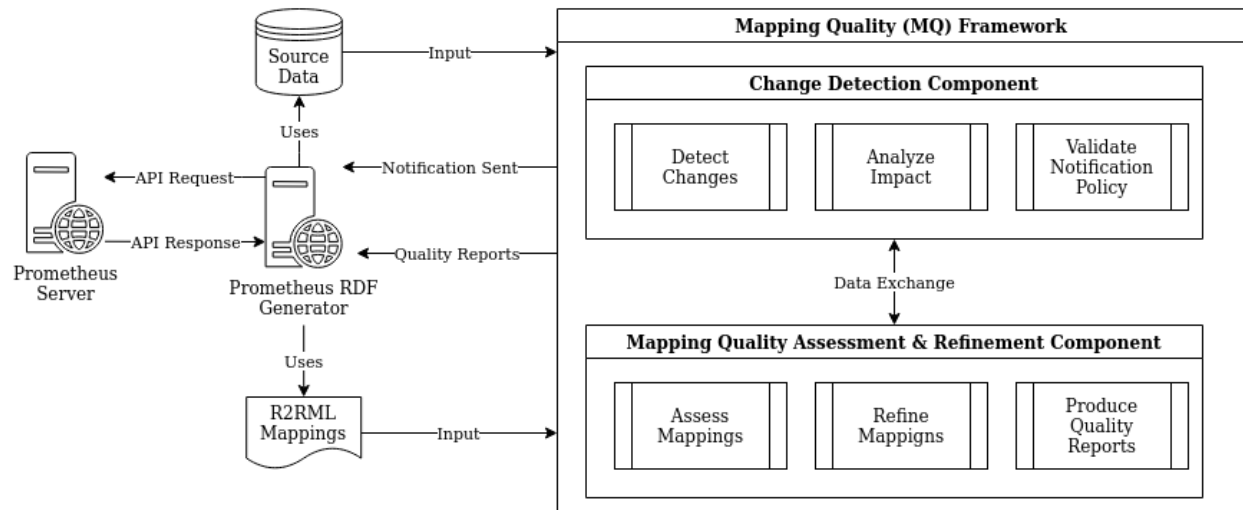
Source Data

Input

Uses

API Request

Notification Sent

API Response

Quality Reports

Prometheus Server

Prometheus RDF Generator

Uses

R2RML Mappings

Input

Mapping Quality (MQ) Framework

Change Detection Component

Detect Changes

Analyze Impact

Validate Notification Policy

Data Exchange

Mapping Quality Assessment & Refinement Component

Assess Mappings

Refine Mappigns

Produce Quality Reports